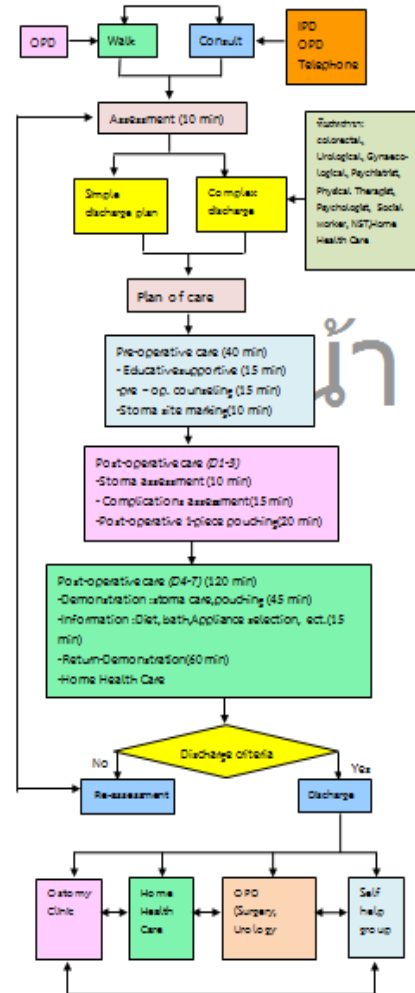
OPD

Walk

Consult

IPD
OPD
Telephone

Assessment (10 min)

ที่ปรึกษา: colorectal, Urological, Gynaecological, Psychiatrist, Phydical Therapist, Psychologist, Social worker, NST,Home Health Care

Simple discharge plan

Complex discharge

Plan of care

น้ำ

Pre-operative care (40 min)
- Educative-supportive (15 min)
-pre – op. counseling (15 min)
-Stoma site marking(10 min)

Post-operative care (D1-3)
-Stoma assessment (10 min)
- Complications assessment(15 min)
-Post-operative 1-piece pouching(20 min)

Post-operative care (D4-7) (120 min)
-Demonstration :stoma care,pouching (45 min)
-Information :Diet, bath,Appliance selection, ect.(15 min)
-Return-Demonstration(60 min)
-Home Health Care

Discharge criteria

No

Yes

Re-assessment

Discharge

Ostomy Clinic

Home Health Care

OPD (Surgery, Urology

Self help group